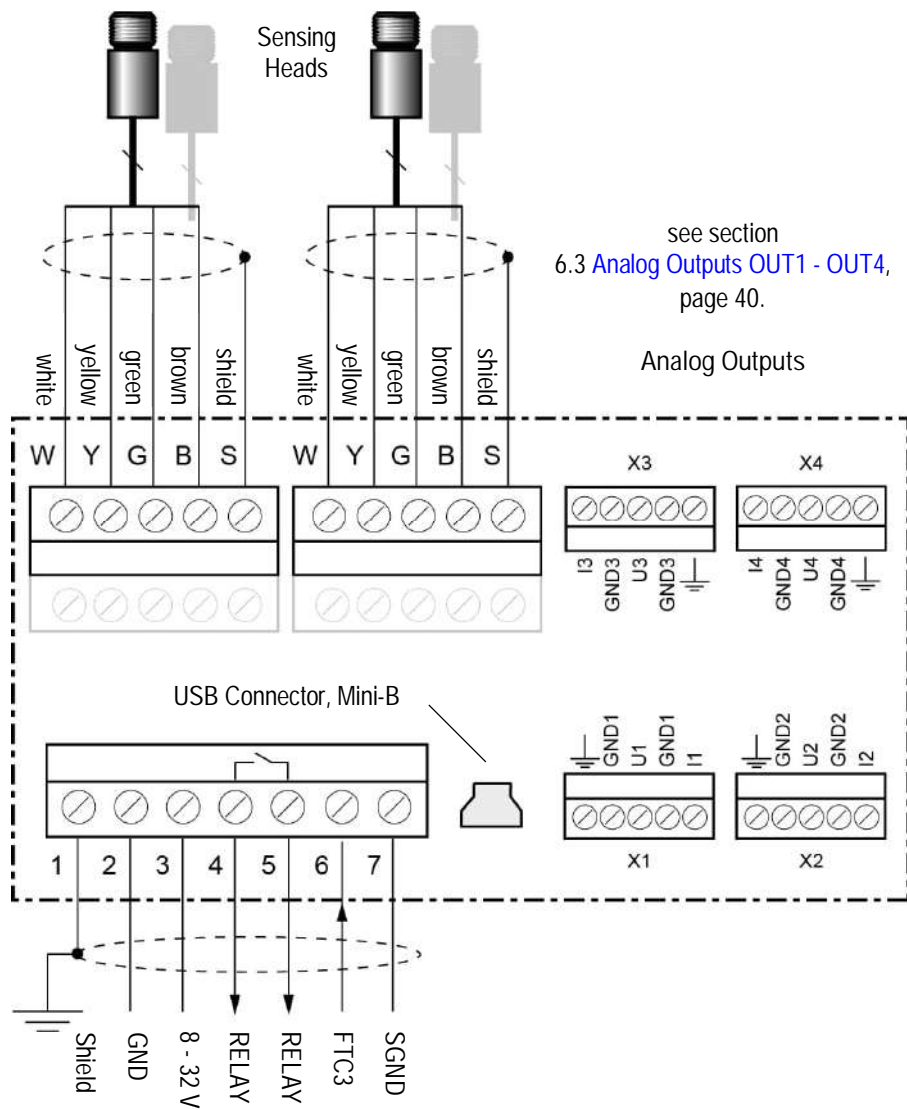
Sensing Heads

see section 6.3 Analog Outputs OUT1 - OUT4, page 40.

Analog Outputs

white yellow green brown shield white yellow green brown shield

W Y G B S W Y G B S

X3 X4

I3 GND3 U3 GND3
I4 GND4 U4 GND4

USB Connector, Mini-B

GND1 U1 GND1 I1
GND2 U2 GND2 I2

X1 X2

1 2 3 4 5 6 7

Shield GND 8 - 32 V RELAY RELAY FTC3 SGND